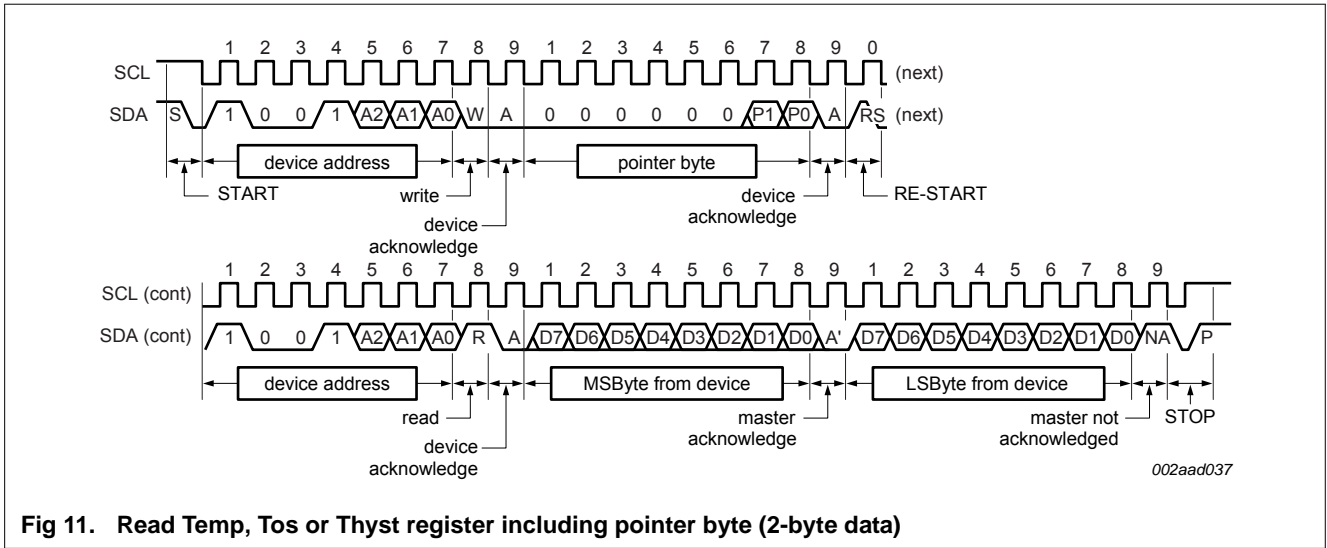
1 2 3 4 5 6 7 8 9 1 2 3 4 5 6 7 8 9 0

SCL (next)

SDA S 1 0 0 1 A2 A1 A0 W A 0 0 0 0 0 0 P1 P0 A RS (next)

device address

pointer byte

START

write

device acknowledge

device acknowledge

RE-START

1 2 3 4 5 6 7 8 9 1 2 3 4 5 6 7 8 9 1 2 3 4 5 6 7 8 9

SCL (cont)

SDA (cont) 1 0 0 1 A2 A1 A0 R A D7 D6 D5 D4 D3 D2 D1 D0 A' D7 D6 D5 D4 D3 D2 D1 D0 NA P

device address

MSByte from device

LSByte from device

read

device acknowledge

master acknowledge

master not acknowledged

STOP

002aad037

Fig 11. Read Temp, Tos or Thyst register including pointer byte (2-byte data)